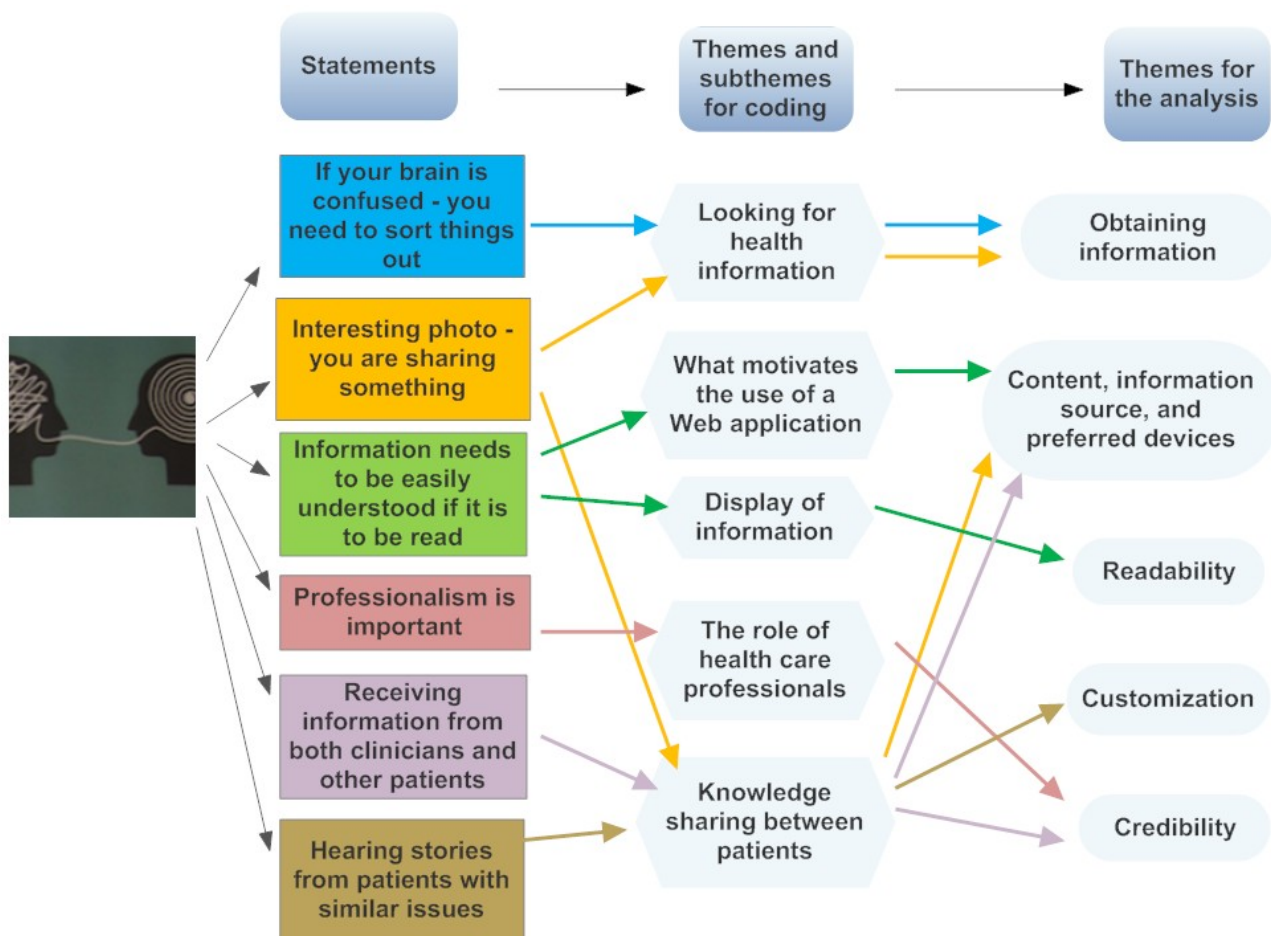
Statements

Themes and subthemes for coding

Themes for the analysis

If your brain is confused - you need to sort things out

Interesting photo - you are sharing something

Information needs to be easily understood if it is to be read

Professionalism is important

Receiving information from both clinicians and other patients

Hearing stories from patients with similar issues

Looking for health information

What motivates the use of a Web application

Display of information

The role of health care professionals

Knowledge sharing between patients

Obtaining information

Content, information source, and preferred devices

Readability

Customization

Credibility